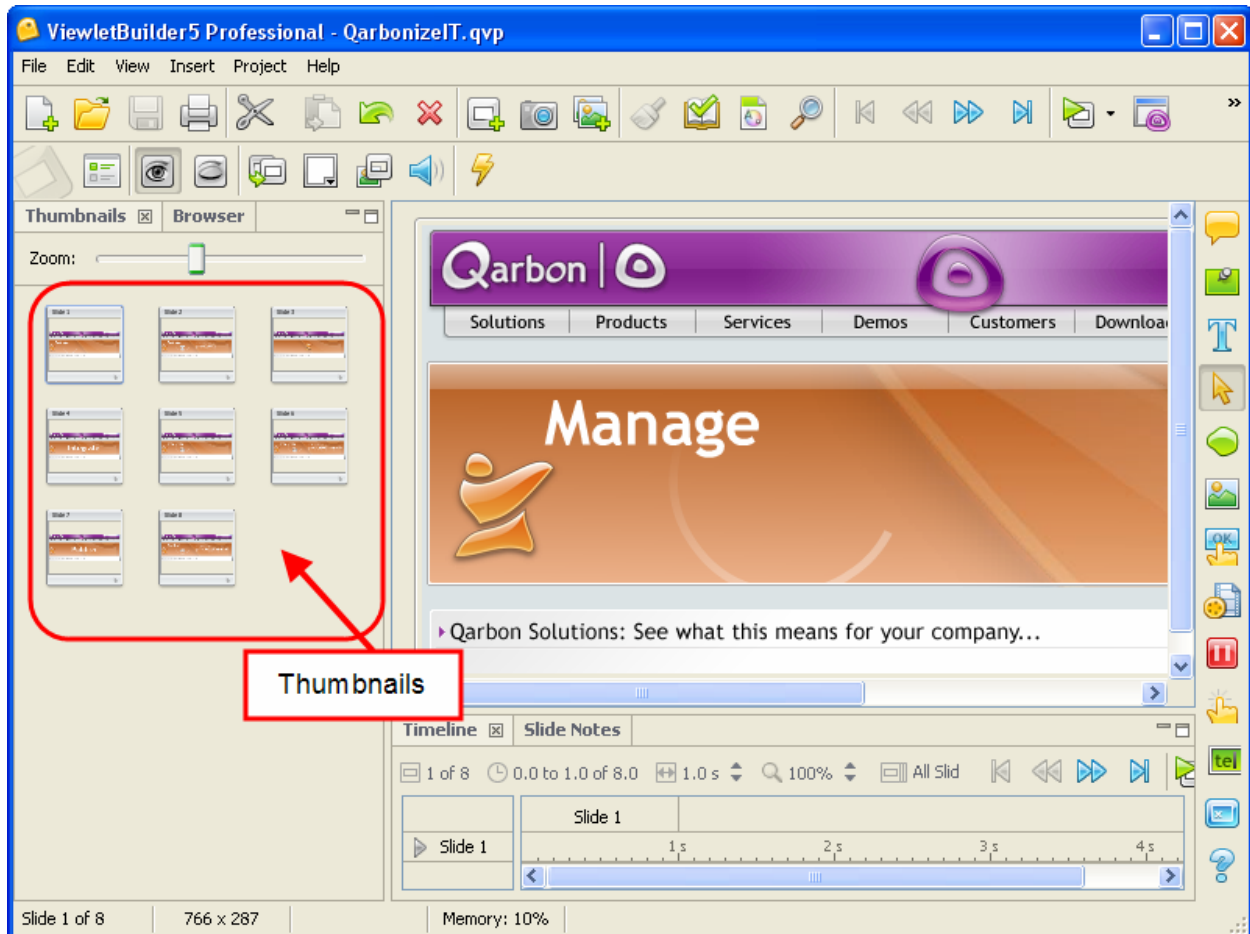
ViewletBuilder5 Professional - QarbonizeIT.qvp

File Edit View Insert Project Help

Thumbnails Browser

Zoom:

Slide 1 Slide 2 Slide 3 Slide 4 Slide 5 Slide 6 Slide 7 Slide 8

Qarbon

Solutions Products Services Demos Customers Downloa

Manage

Qarbon Solutions: See what this means for your company...

Thumbnails

Timeline Slide Notes

1 of 8 0.0 to 1.0 of 8.0 1.0 s 100% All Slid

Slide 1

Slide 1

1 s 2 s 3 s 4 s

tel

Slide 1 of 8 766 x 287 Memory: 10%